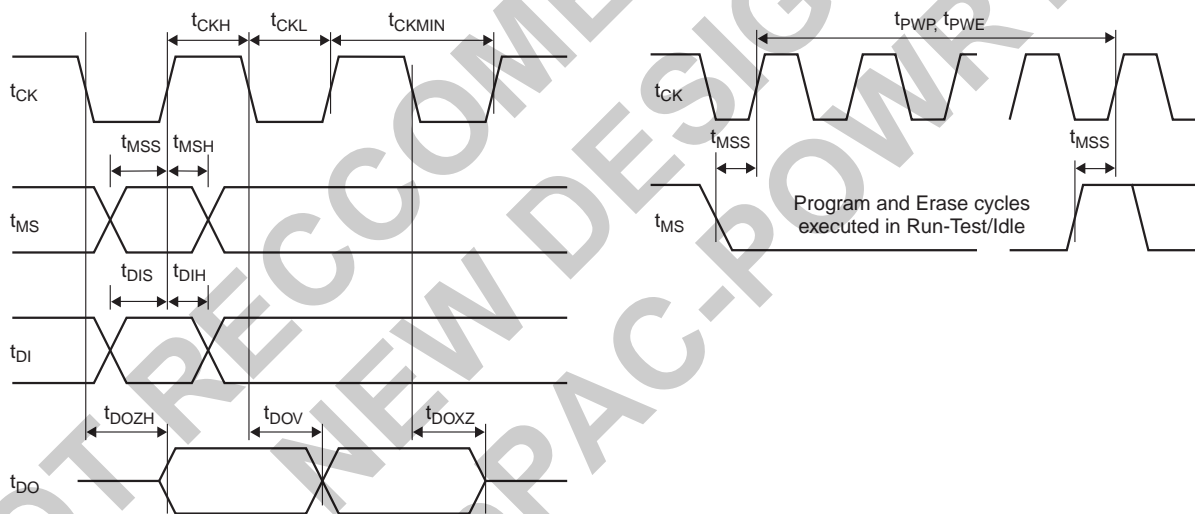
$t_{CKH}$ $t_{CKL}$ $t_{CKMIN}$

$t_{CK}$

$t_{MSS}$ $t_{MSH}$

$t_{MS}$

$t_{DIS}$ $t_{DIH}$

$t_{DI}$

$t_{DOZH}$ $t_{DOV}$ $t_{DOXZ}$

$t_{DO}$

$t_{PWP}$, $t_{PWE}$

$t_{CK}$

$t_{MSS}$ $t_{MSS}$

$t_{MS}$

Program and Erase cycles executed in Run-Test/Idle

NOT RECCOMENDED FOR NEW DESIGN USE SPAC-POWR